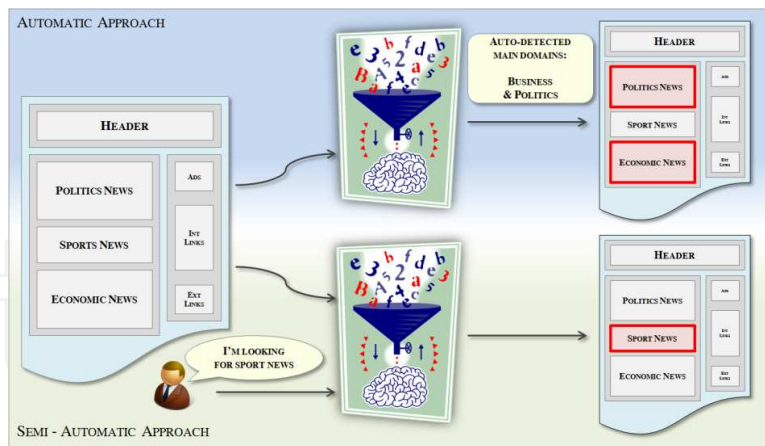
AUTOMATIC APPROACH

HEADER

POLITICS NEWS

SPORTS NEWS

ECONOMIC NEWS

ADS

INT LINKS

EXT LINKS

AUTO-DETECTED MAIN DOMAINS:

BUSINESS & POLITICS

HEADER

POLITICS NEWS

SPORT NEWS

ECONOMIC NEWS

ADS

INT LINKS

EXT LINKS

I'M LOOKING FOR SPORT NEWS

HEADER

POLITICS NEWS

SPORT NEWS

ECONOMIC NEWS

ADS

INT LINKS

EXT LINKS

SEMI - AUTOMATIC APPROACH